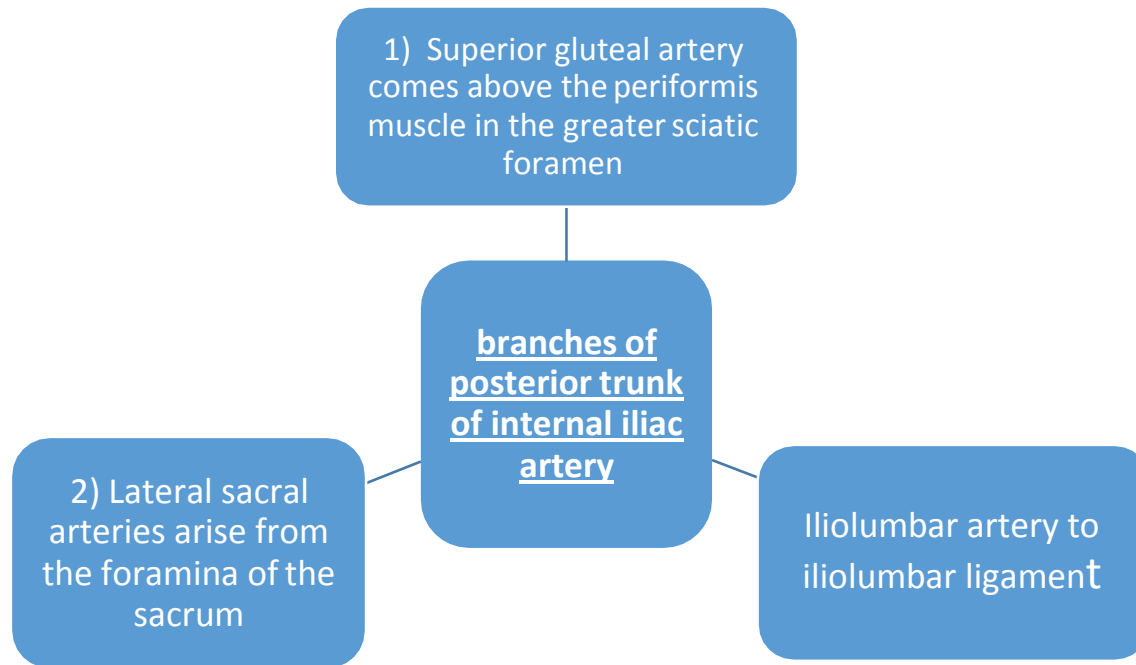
1) Superior gluteal artery comes above the periformis muscle in the greater sciatic foramen

branches of posterior trunk of internal iliac artery

2) Lateral sacral arteries arise from the foramina of the sacrum

Iliolumbar artery to iliolumbar ligament